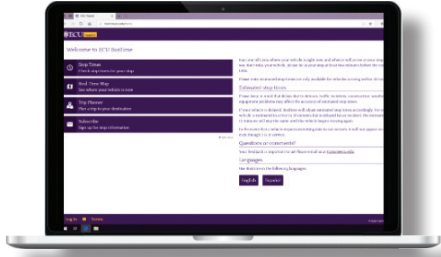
ECU

Welcome to ECU BusTime

Stop Times
Check stop times for your stop

Real Time Map
See where your vehicle is now

Trip Planner
Plan a trip to your destination

Subscribe
Sign up for stop information

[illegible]

Estimated stop times

Questions or comments?

Languages

English Español